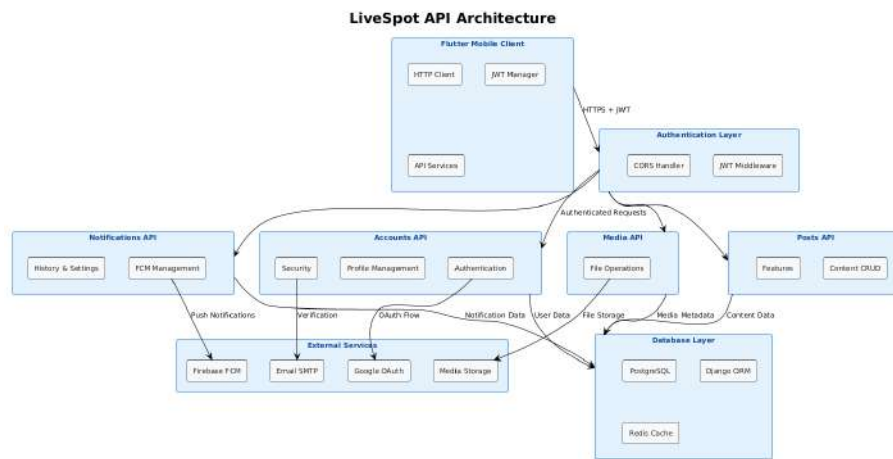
LiveSpot API Architecture

Flutter Mobile Client

HTTP Client

JWT Manager

API Services

HTTPS + JWT

Authentication Layer

CORS Handler

JWT Middleware

Authenticated Requests

Notifications API

History & Settings

FCM Management

Accounts API

Security

Profile Management

Authentication

Media API

File Operations

Posts API

Features

Content CRUD

Push Notifications

Verification

OAuth Flow

Notification Data

User Data

File Storage

Media Metadata

Content Data

External Services

Firebase FCM

Email SMTP

Google OAuth

Media Storage

Database Layer

PostgreSQL

Django ORM

Redis Cache